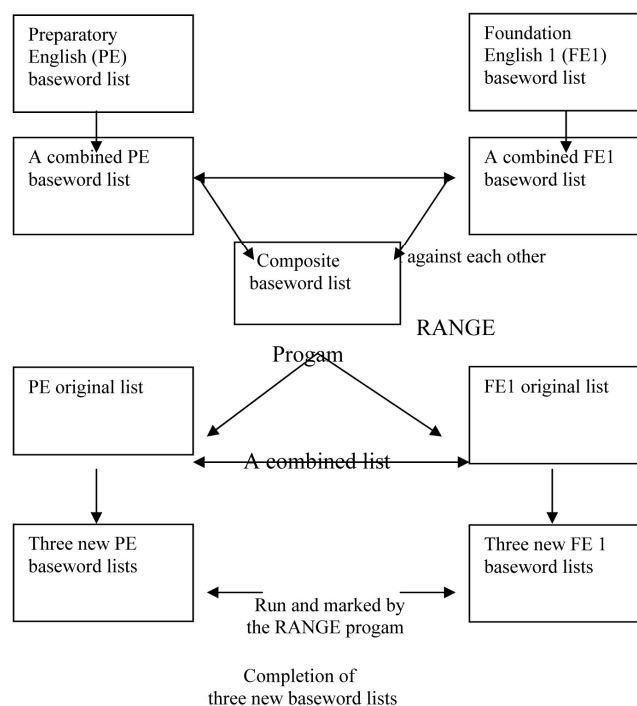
Preparatory English (PE) baseword list

Foundation English 1 (FE1) baseword list

A combined PE baseword list

A combined FE1 baseword list

Composite baseword list

against each other

RANGE

Progam

PE original list

FE1 original list

A combined list

Three new PE baseword lists

Three new FE 1 baseword lists

Run and marked by the RANGE progam

Completion of three new baseword lists